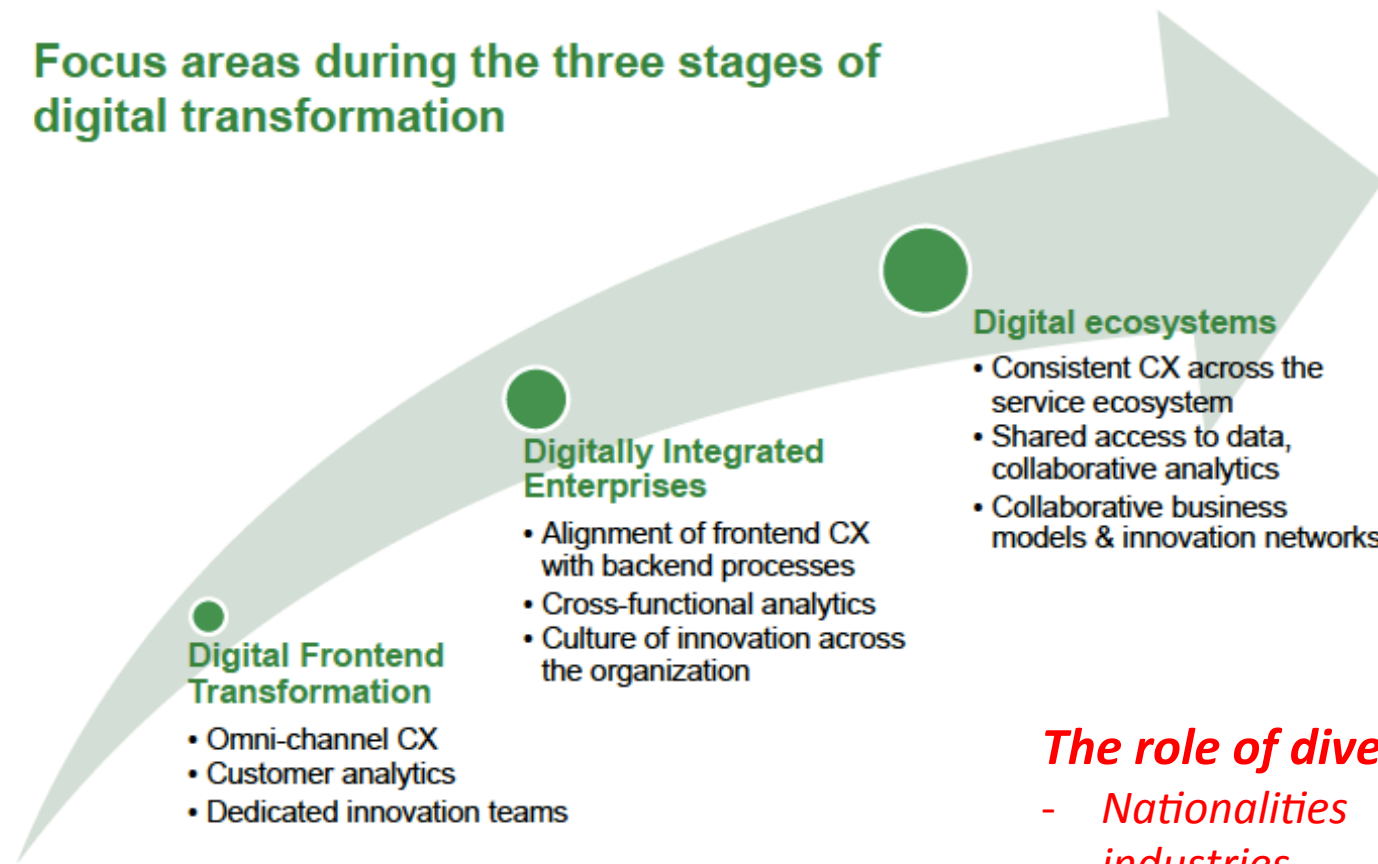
Focus areas during the three stages of digital transformation

Digital Frontend Transformation
• Omni-channel CX
• Customer analytics
• Dedicated innovation teams

Digitally Integrated Enterprises
• Alignment of frontend CX with backend processes
• Cross-functional analytics
• Culture of innovation across the organization

Digital ecosystems
• Consistent CX across the service ecosystem
• Shared access to data, collaborative analytics
• Collaborative business models & innovation networks

The role of dive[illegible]
- Nationalities
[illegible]